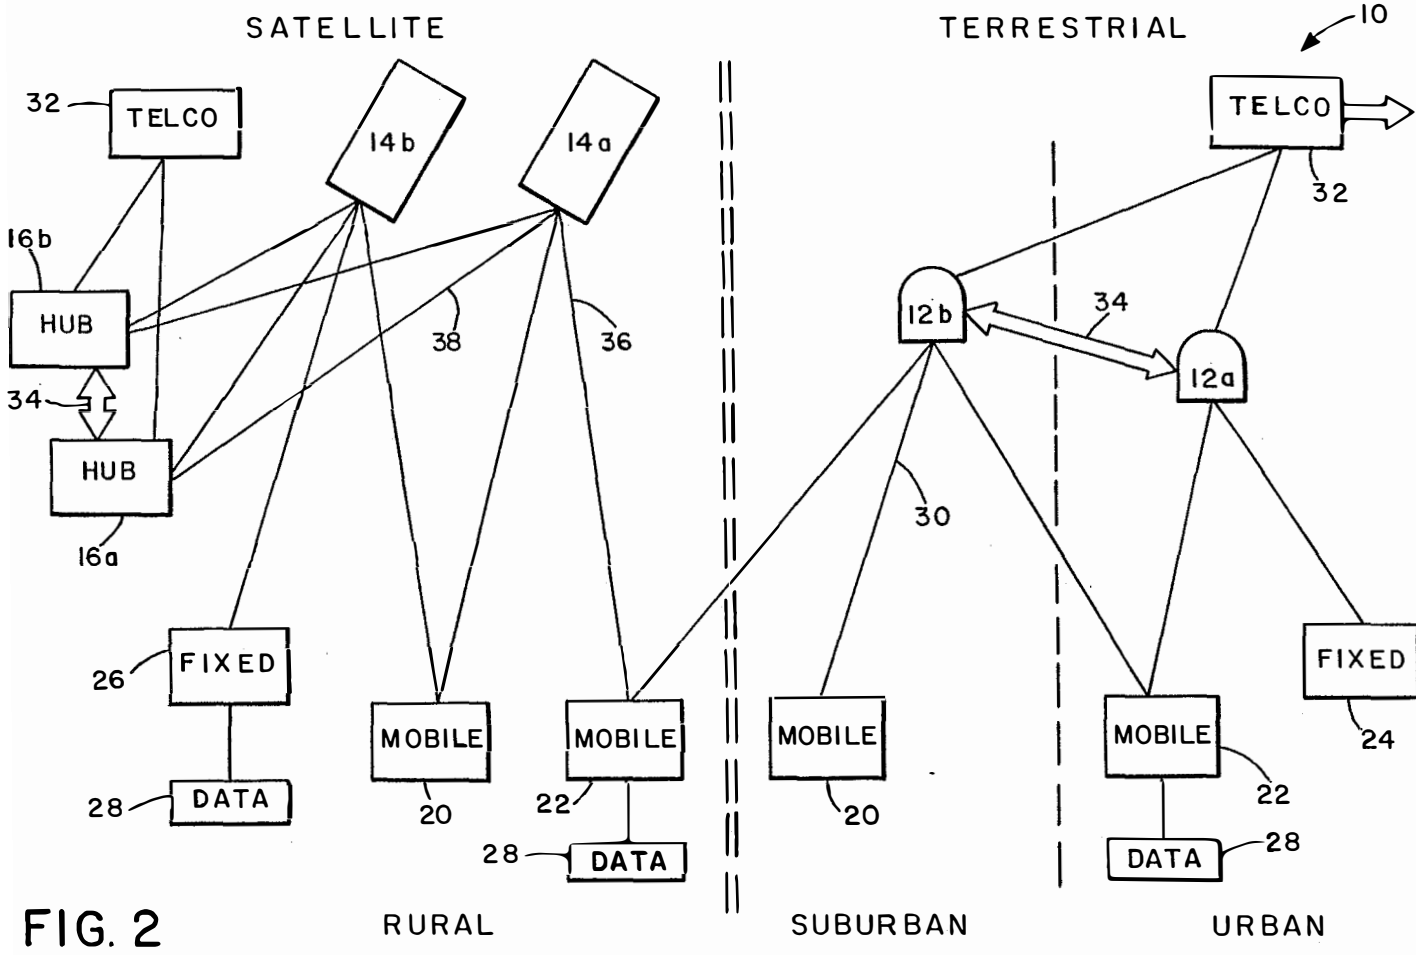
SATELLITE

TERRESTRIAL

10

32

TELCO

14b

14a

TELCO

32

16b

HUB

38

36

12b

34

12a

34

HUB

16a

30

FIXED

26

MOBILE

MOBILE

MOBILE

MOBILE

FIXED

24

28

DATA

20

22

20

22

28

DATA

DATA

28

FIG. 2

RURAL

SUBURBAN

URBAN